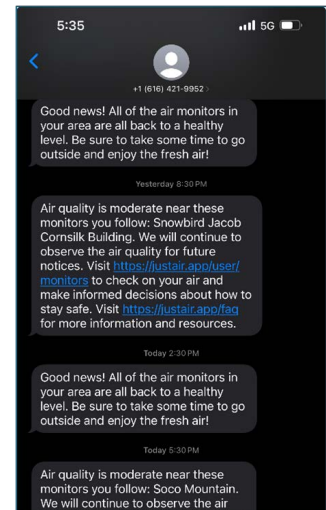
5:35

5G

+1 (616) 421-9952

Good news! All of the air monitors in your area are all back to a healthy level. Be sure to take some time to go outside and enjoy the fresh air!

Yesterday 8:30 PM

Air quality is moderate near these monitors you follow: Snowbird Jacob Cornsilk Building. We will continue to observe the air quality for future notices. Visit https://justair.app/user/monitors to check on your air and make informed decisions about how to stay safe. Visit https://justair.app/faq for more information and resources.

Today 2:30 PM

Good news! All of the air monitors in your area are all back to a healthy level. Be sure to take some time to go outside and enjoy the fresh air!

Today 5:30 PM

Air quality is moderate near these monitors you follow: Soco Mountain. We will continue to observe the air